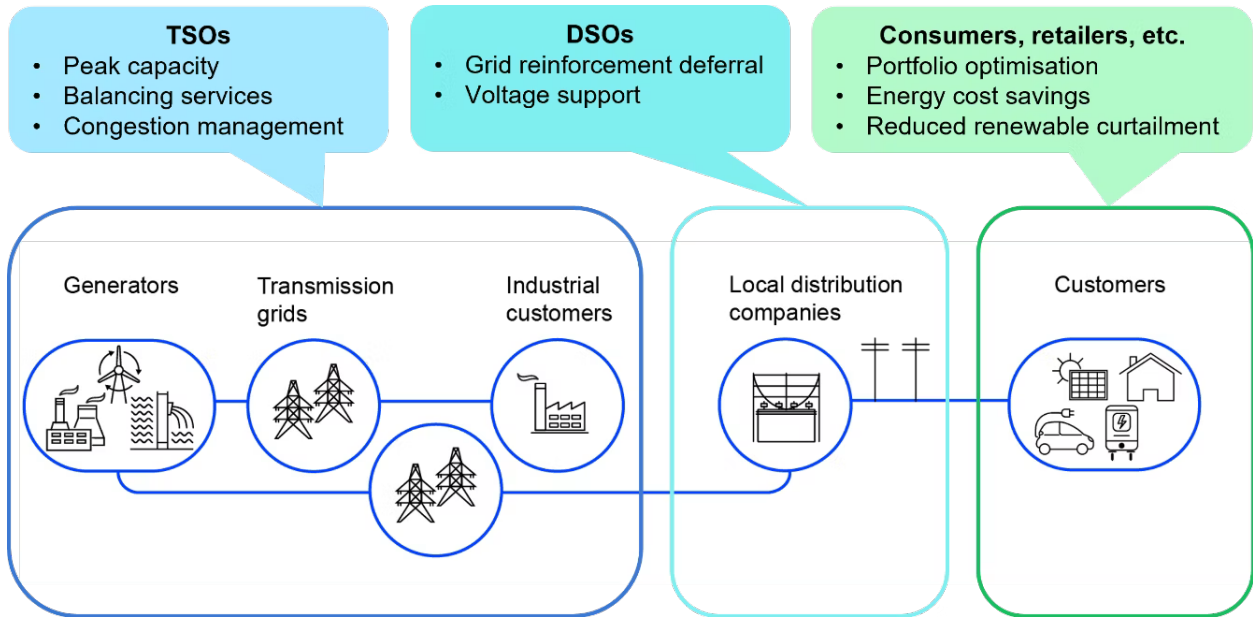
**TSOs**
• Peak capacity
• Balancing services
• Congestion management

**DSOs**
• Grid reinforcement deferral
• Voltage support

**Consumers, retailers, etc.**
• Portfolio optimisation
• Energy cost savings
• Reduced renewable curtailment

Generators

Transmission grids

Industrial customers

Local distribution companies

Customers